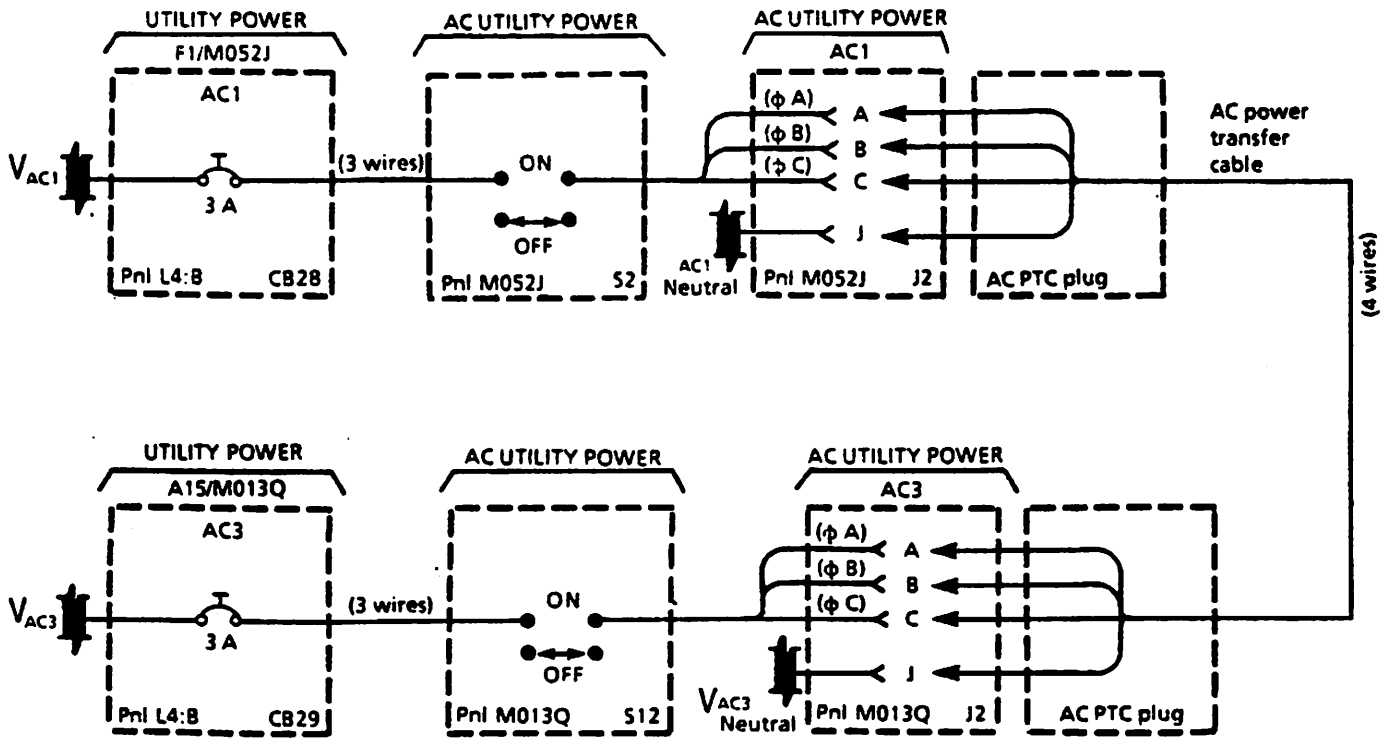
UTILITY POWER
F1/M052J
AC1
$V_{AC1}$
3 A
Pnl L4:B CB28
(3 wires)
AC UTILITY POWER
ON
OFF
Pnl M052J S2
AC UTILITY POWER
AC1
(ϕ A) A
(ϕ B) B
(ϕ C) C
J
AC1 Neutral
Pnl M052J J2
AC PTC plug
AC power transfer cable
(4 wires)

UTILITY POWER
A15/M013Q
AC3
$V_{AC3}$
3 A
Pnl L4:B CB29
(3 wires)
AC UTILITY POWER
ON
OFF
Pnl M013Q S12
AC UTILITY POWER
AC3
(ϕ A) A
(ϕ B) B
(ϕ C) C
J
$V_{AC3}$ Neutral
Pnl M013Q J2
AC PTC plug